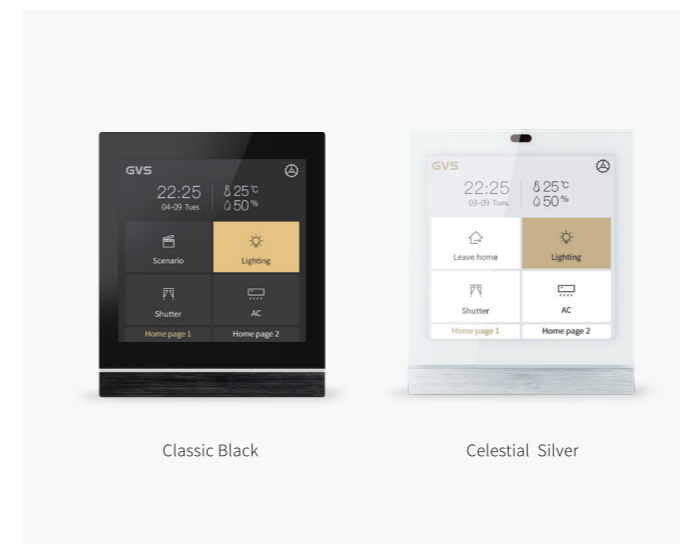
GVS
22:25
04-09 Tues.
25℃
50%
Scenario
Lighting
Shutter
AC
Home page 1
Home page 2

GVS
22:25
03-09 Tues.
25℃
50%
Leave home
Lighting
Shutter
AC
Home page 1
Home page 2

Classic Black

Celestial Silver